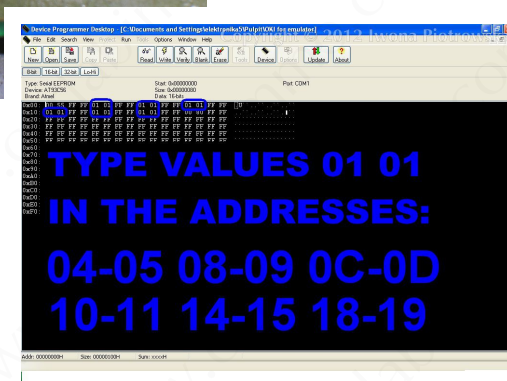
Device Programmer Desktop - [C:\Documents and Settings\elektronika5\Pulpit\OKI fox emulator]

File Edit Search View Project Run Tools Options Window Help

New Open Save Copy Paste Read Write Verify Blank Erase Test Device Options Update About

8-bit 16-bit 32-bit Lo-Hi

Type: Serial EEPROM
Device: AT93C56
Brand: Atmel

Start: 0x00000000
Size: 0x00000080
Data: 16-bits

Port: COM1

© 2012 Iwona Piotrowska

0x00: 00 55 FF FF 01 01 FF FF 01 01 FF FF 01 01 FF FF
0x10: 01 01 FF FF 01 01 FF FF 01 01 FF FF FF FF FF FF
0x20: FF FF FF FF FF FF FF FF FF FF FF FF FF FF FF FF
0x30: FF FF FF FF FF FF FF FF FF FF FF FF FF FF FF FF
0x40: FF FF FF FF FF FF FF FF FF FF FF FF FF FF FF FF
0x50: FF FF FF FF FF FF FF FF FF FF FF FF FF FF FF FF
0x60:
0x70:
0x80:
0x90:
0xA0:
0xB0:
0xC0:
0xD0:
0xE0:
0xF0:

TYPE VALUES 01 01
IN THE ADDRESSES:
04-05 08-09 0C-0D
10-11 14-15 18-19

Addr: 00000000H Size: 00000100H Sum: xxxxH